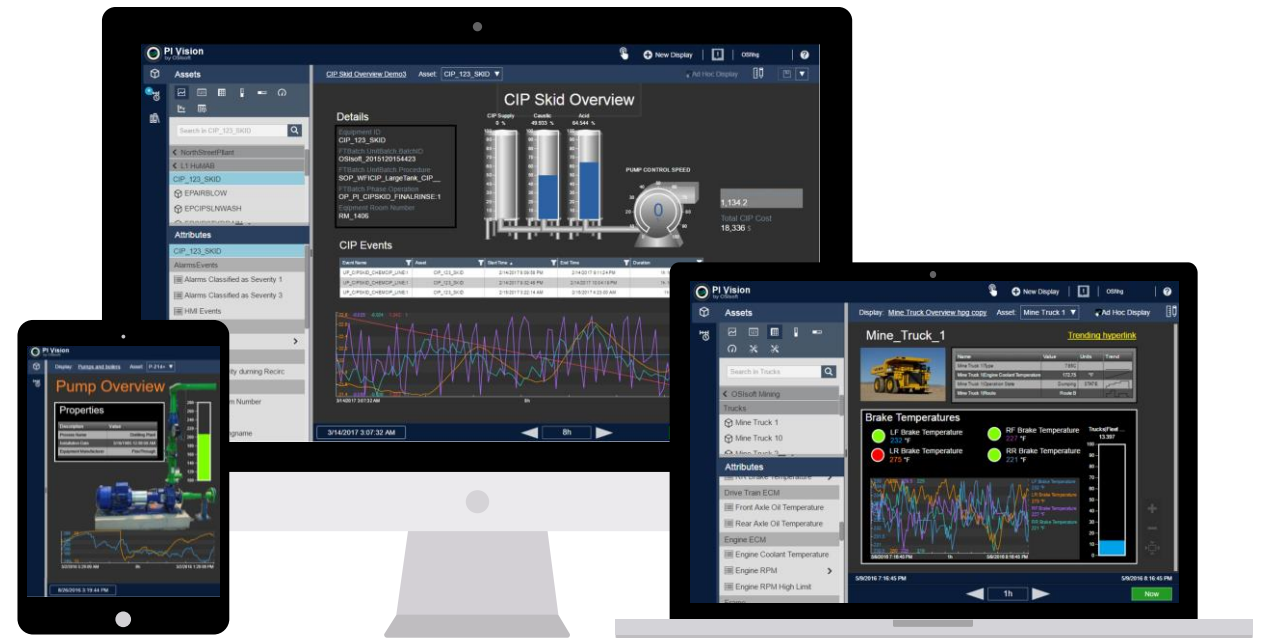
PI Vision
by OSIsoft

New Display

OSIing

Assets

CIP Skid Overview Demo3 Asset: CIP_123_SKID

Ad Hoc Display

CIP Skid Overview

Search in CIP_123_SKID

NorthStreetPlant
L1 HubAB
CIP_123_SKID
EPAIRBLOW
EPCIPSLNWASH

Details

Equipment ID
CIP_123_SKID
FTBatch UnitBatch BatchID
OSIsoft_2015120154423
FTBatch UnitBatch Procedure
SOP_WFICIP_LargeTank_CIP_
FTBatch Phase Operation
OP_PI_CIPSKID_FINALRINSE:1
Equipment Room Number
RM_1406

CIP Supply
Caustic
49.933 %
Acid
64.544 %

PUMP CONTROL SPEED

1,134.2

Total CIP Cost
18,336 $

Attributes

CIP_123_SKID
AlarmsEvents
Alarms Classified as Severity 1
Alarms Classified as Severity 3
HMI Events

CIP Events

| Event Name | Asset | Start Time | End Time | Duration |
|---|---|---|---|---|
| UP_CIPSKID_CHEMCIP_LINE:1 | CIP_123_SKID | 2/14/2017 | 2/14/2017 | |
| UP_CIPSKID_CHEMCIP_LINE:1 | CIP_123_SKID | 2/14/2017 | 2/14/2017 | |
| UP_CIPSKID_CHEMCIP_LINE:1 | CIP_123_SKID | 2/14/2017 | 2/14/2017 | |

ity during Recirc
n Number
gname

3/14/2017 3:07:32 AM
8h

PI Vision
Display: Pumps and boilers Asset: P-214
Pump Overview
Properties
| Description | Value |
|---|---|
| Process Name | |
| Installation Date | |
| Equipment Manufacturer | |

8/26/2016 3:19:44 PM

PI Vision
by OSIsoft

New Display

OSIing

Assets

Display: Mine Truck Overview hpg copy Asset: Mine Truck 1

Ad Hoc Display

Mine_Truck_1

Trending hyperlink

| | Value | Units | Trend |
|---|---|---|---|
| Mine Truck 1Type | | | |
| Mine Truck 1Engine Coolant Temperature | | °F | |
| Mine Truck 1Operation State | Dumping | STATE | |
| Mine Truck 1Route | Route B | | |

Search in Trucks

OSIsoft Mining
Trucks
Mine Truck 1
Mine Truck 10

Brake Temperatures

LF Brake Temperature
232 °F
RF Brake Temperature
227 °F
LR Brake Temperature
275 °F
RR Brake Temperature
221 °F

Attributes

Drive Train ECM
Front Axle Oil Temperature
Rear Axle Oil Temperature
Engine ECM
Engine Coolant Temperature
Engine RPM
Engine RPM High Limit

5/9/2016 7:16:45 PM
5/9/2016 8:16:45 PM
1h
Now